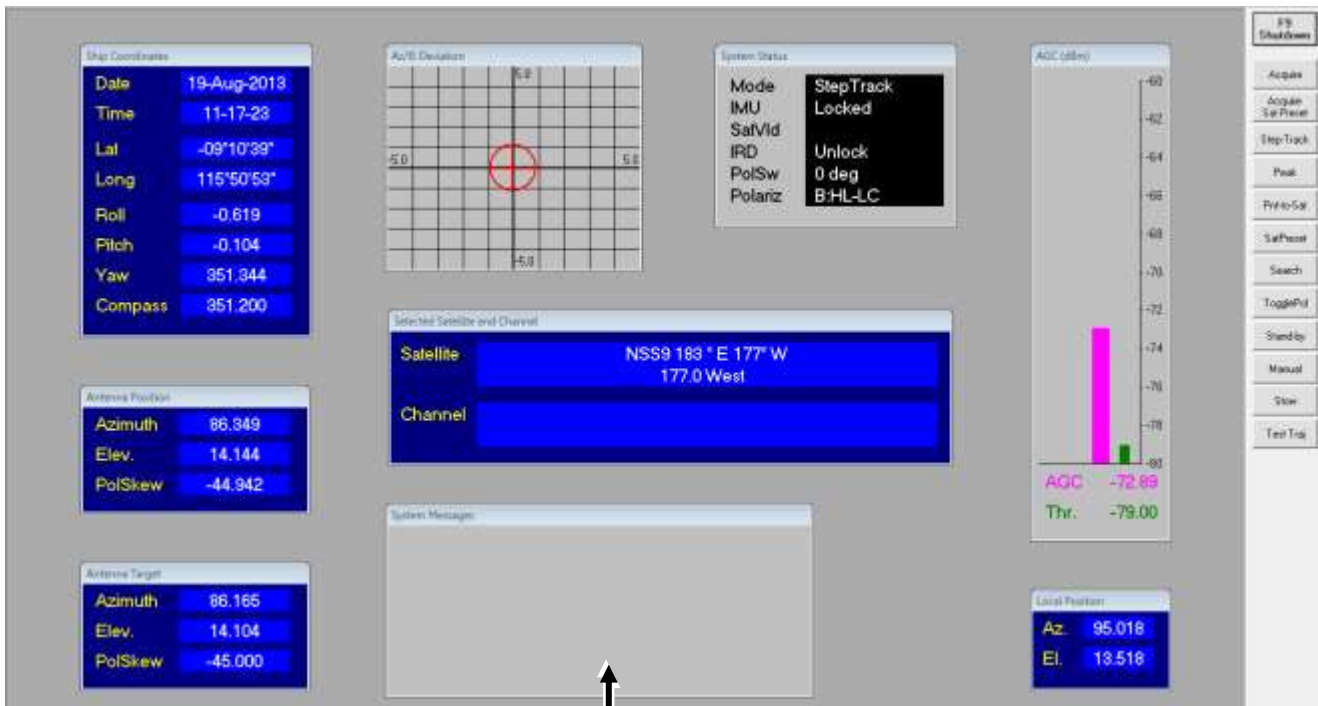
Ship Coordinates

| | |
|---|---|
| Date | 19-Aug-2013 |
| Time | 11-17-23 |
| Lat | -09°10'39" |
| Long | 115°50'53" |
| Roll | -0.619 |
| Pitch | -0.104 |
| Yaw | 351.344 |
| Compass | 351.200 |

Az/El Deviation

5.0
5.0
5.0
-5.0

System Status

| | |
|---|---|
| Mode | StepTrack |
| IMU | Locked |
| SatVld | |
| IRD | Unlock |
| PolSw | 0 deg |
| Polariz | B:HL-LC |

AGC (dBm)

-60
-62
-64
-66
-68
-70
-72
-74
-76
-78
-80

AGC -72.89
Thr. -79.00

F9 Shutdown

Acquire
Acquire Sat Preset
Step Track
Peak
Pnt-to-Sat
SatPreset
Search
TogglePol
Standby
Manual
Stow
Test Traj

Selected Satellite and Channel

Satellite NSS9 183 ° E 177° W
177.0 West

Channel

Antenna Position

| | |
|---|---|
| Azimuth | 86.349 |
| Elev. | 14.144 |
| PolSkew | -44.942 |

System Messages

Antenna Target

| | |
|---|---|
| Azimuth | 86.165 |
| Elev. | 14.104 |
| PolSkew | -45.000 |

Local Position

| | |
|---|---|
| Az. | 95.018 |
| El. | 13.518 |